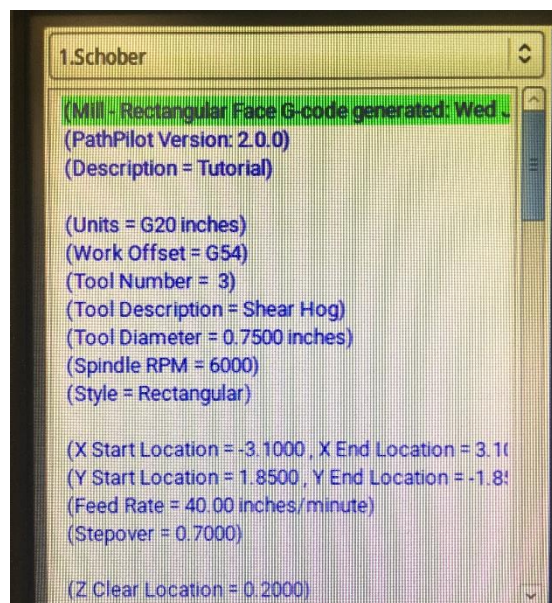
1.Schober

(Mill - Rectangular Face G-code generated: Wed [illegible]
(PathPilot Version: 2.0.0)
(Description = Tutorial)

(Units = G20 inches)
(Work Offset = G54)
(Tool Number = 3)
(Tool Description = Shear Hog)
(Tool Diameter = 0.7500 inches)
(Spindle RPM = 6000)
(Style = Rectangular)

(X Start Location = -3.1000 , X End Location = 3.1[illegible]
(Y Start Location = 1.8500 , Y End Location = -1.8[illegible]
(Feed Rate = 40.00 inches/minute)
(Stepover = 0.7000)

(Z Clear Location = 0.2000)